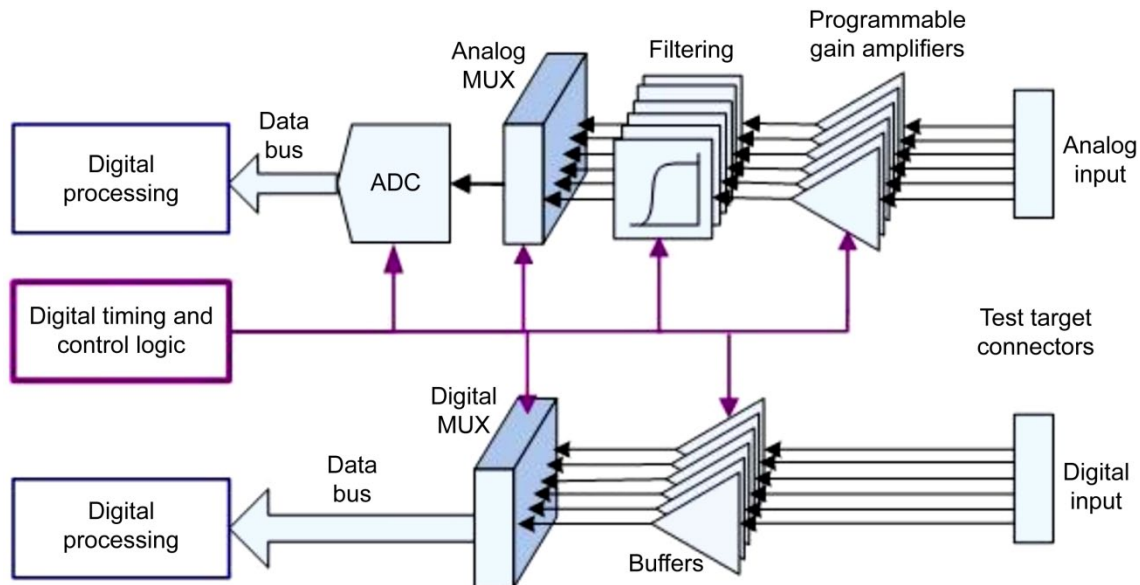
Programmable gain amplifiers

Analog MUX

Filtering

Data bus

Digital processing

ADC

Analog input

Digital timing and control logic

Test target connectors

Digital MUX

Data bus

Digital input

Digital processing

Buffers